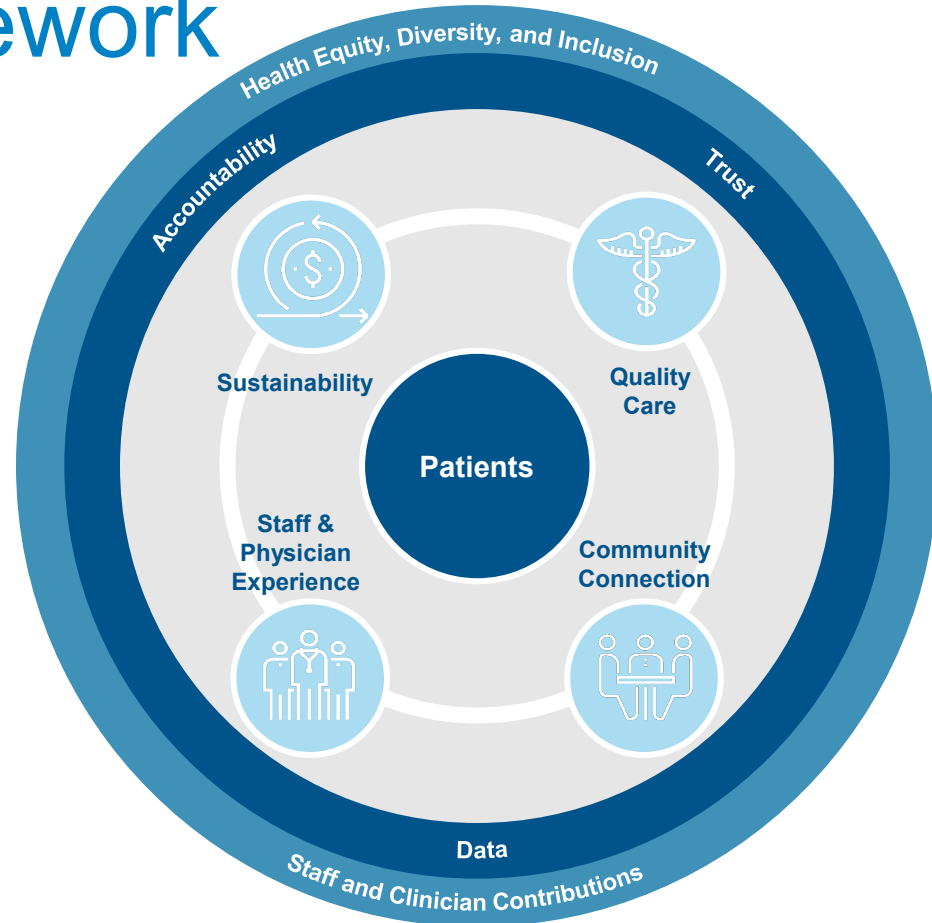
ework

Health Equity, Diversity, and Inclusion

Accountability

Trust

Sustainability

Quality Care

Patients

Staff & Physician Experience

Community Connection

Data

Staff and Clinician Contributions